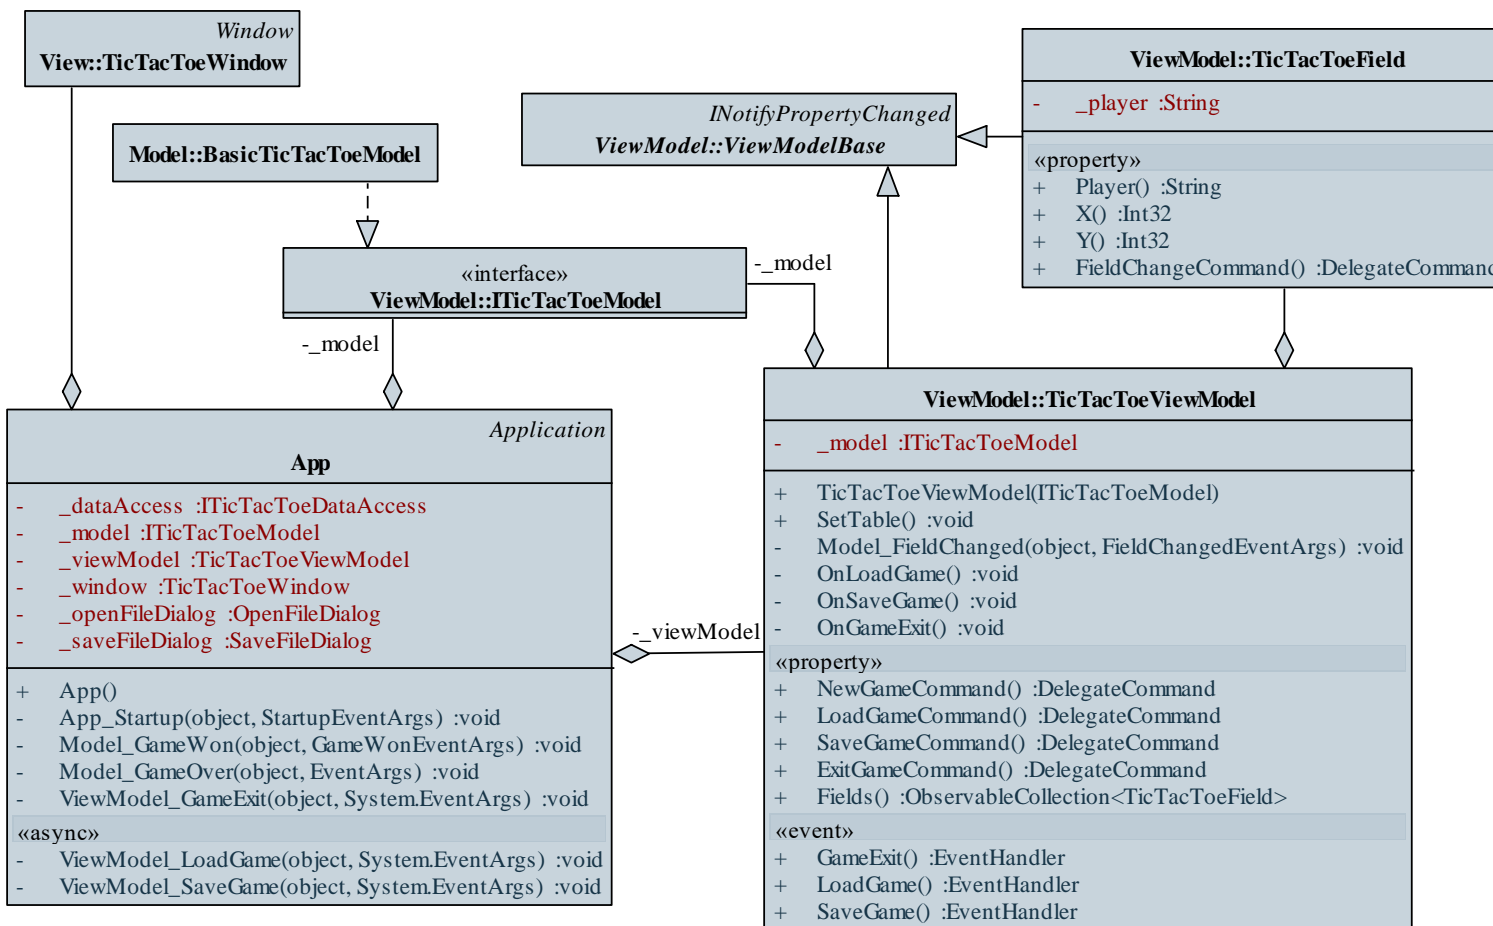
Window
View::TicTacToeWindow

Model::BasicTicTacToeModel

INotifyPropertyChanged
ViewModel::ViewModelBase

ViewModel::TicTacToeField
- _player :String
«property»
+ Player() :String
+ X() :Int32
+ Y() :Int32
+ FieldChangeCommand() :DelegateComman

«interface»
ViewModel::ITicTacToeModel

-_model

-_model

Application
App
- _dataAccess :ITicTacToeDataAccess
- _model :ITicTacToeModel
- _viewModel :TicTacToeViewModel
- _window :TicTacToeWindow
- _openFileDialog :OpenFileDialog
- _saveFileDialog :SaveFileDialog
+ App()
- App_Startup(object, StartupEventArgs) :void
- Model_GameWon(object, GameWonEventArgs) :void
- Model_GameOver(object, EventArgs) :void
- ViewModel_GameExit(object, System.EventArgs) :void
«async»
- ViewModel_LoadGame(object, System.EventArgs) :void
- ViewModel_SaveGame(object, System.EventArgs) :void

-_viewModel

ViewModel::TicTacToeViewModel
- _model :ITicTacToeModel
+ TicTacToeViewModel(ITicTacToeModel)
+ SetTable() :void
- Model_FieldChanged(object, FieldChangedEventArgs) :void
- OnLoadGame() :void
- OnSaveGame() :void
- OnGameExit() :void
«property»
+ NewGameCommand() :DelegateCommand
+ LoadGameCommand() :DelegateCommand
+ SaveGameCommand() :DelegateCommand
+ ExitGameCommand() :DelegateCommand
+ Fields() :ObservableCollection<TicTacToeField>
«event»
+ GameExit() :EventHandler
+ LoadGame() :EventHandler
+ SaveGame() :EventHandler